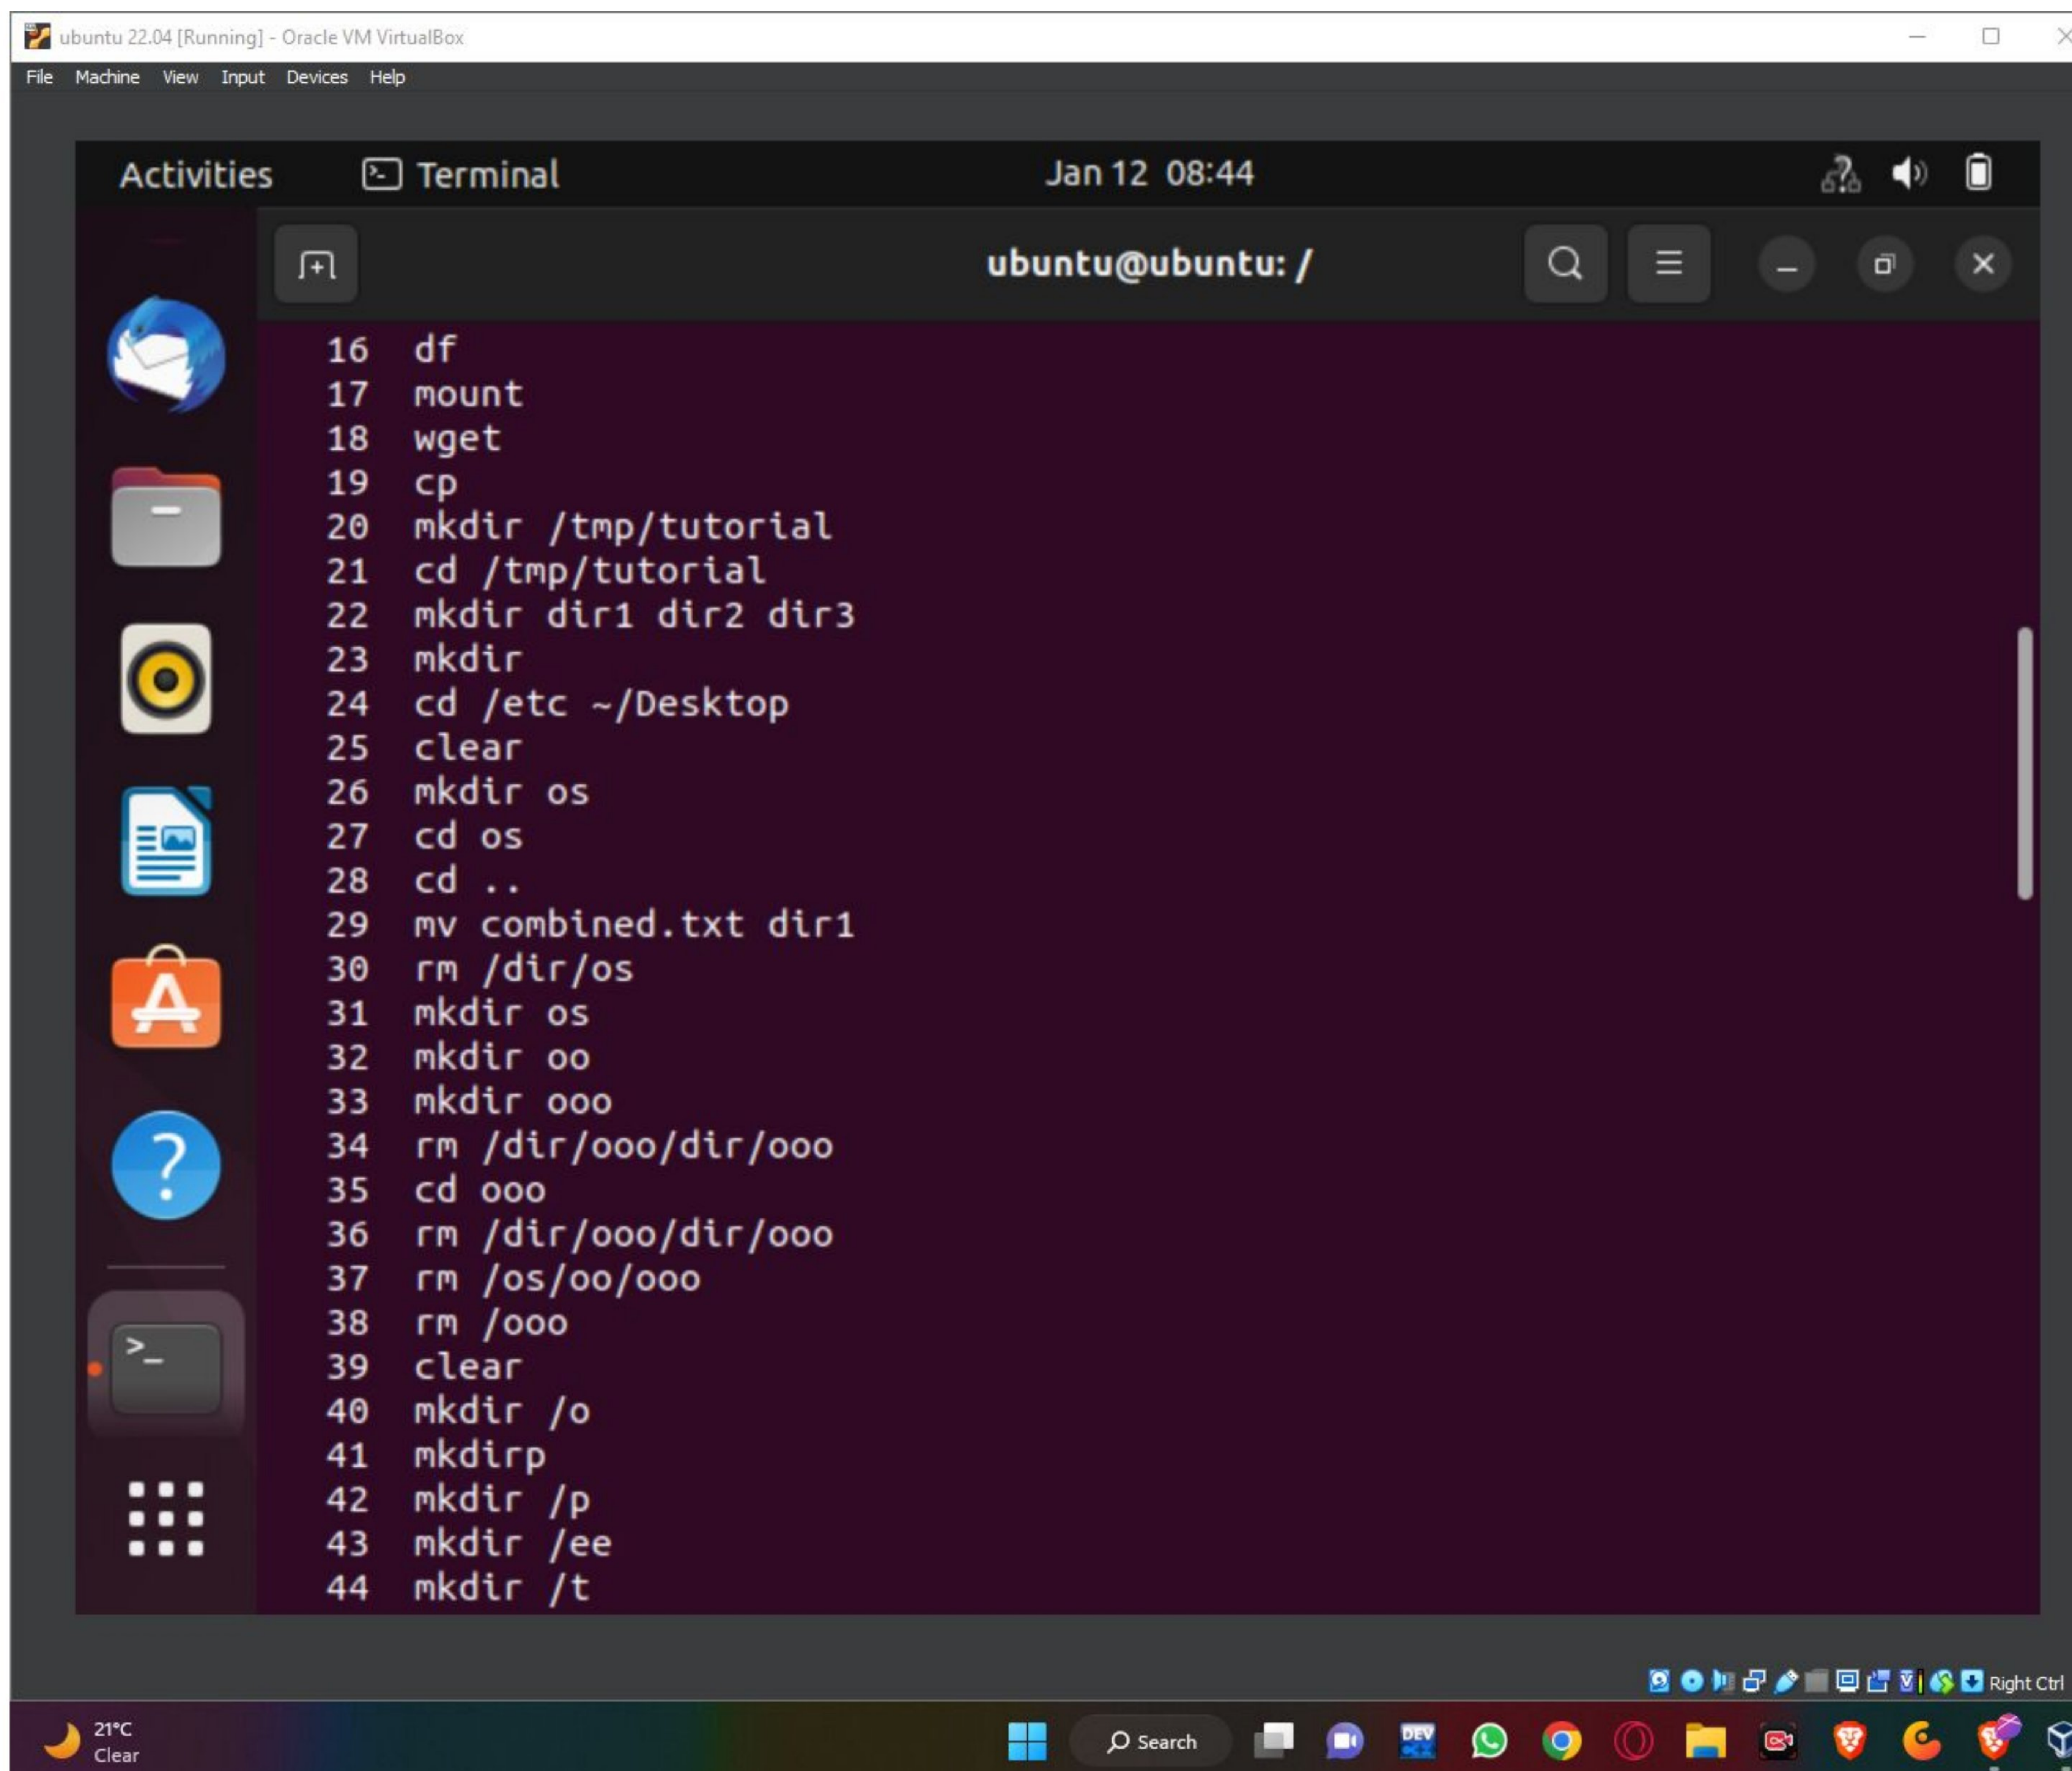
ubuntu 22.04 [Running] - Oracle VM VirtualBox

File Machine View Input Devices Help

Activities Terminal Jan 12 08:44

ubuntu@ubuntu: /

16 df
17 mount
18 wget
19 cp
20 mkdir /tmp/tutorial
21 cd /tmp/tutorial
22 mkdir dir1 dir2 dir3
23 mkdir
24 cd /etc ~/Desktop
25 clear
26 mkdir os
27 cd os
28 cd ..
29 mv combined.txt dir1
30 rm /dir/os
31 mkdir os
32 mkdir oo
33 mkdir ooo
34 rm /dir/ooo/dir/ooo
35 cd ooo
36 rm /dir/ooo/dir/ooo
37 rm /os/oo/ooo
38 rm /ooo
39 clear
40 mkdir /o
41 mkdirp
42 mkdir /p
43 mkdir /ee
44 mkdir /t

Right Ctrl

21°C
Clear

Search